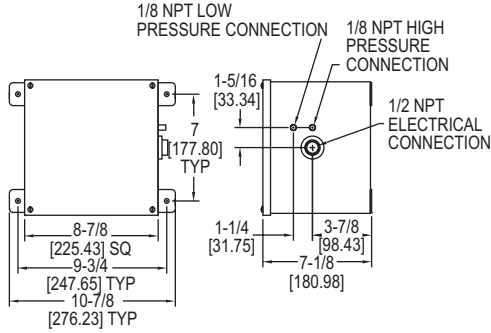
1/8 NPT LOW PRESSURE CONNECTION

1/8 NPT HIGH PRESSURE CONNECTION

1-5/16
[33.34]

1/2 NPT ELECTRICAL CONNECTION

7
[177.80]
TYP

8-7/8
[225.43] SQ
9-3/4
[247.65] TYP
10-7/8
[276.23] TYP

1-1/4
[31.75]

3-7/8
[98.43]
7-1/8
[180.98]